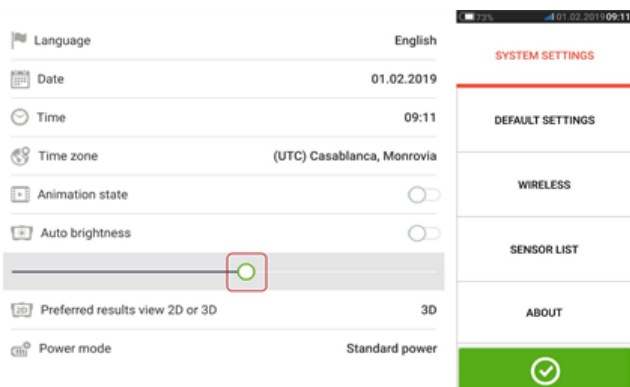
73% 01.02.2019 09:11

Language English

Date 01.02.2019

Time 09:11

Time zone (UTC) Casablanca, Monrovia

Animation state

Auto brightness

2D Preferred results view 2D or 3D 3D

Power mode Standard power

SYSTEM SETTINGS

DEFAULT SETTINGS

WIRELESS

SENSOR LIST

ABOUT